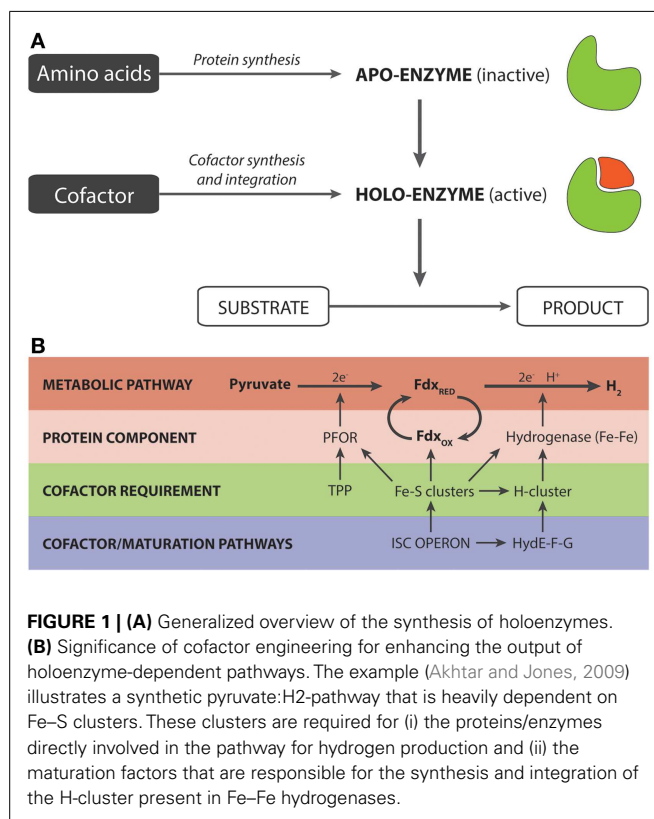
A

Amino acids

Protein synthesis

APO-ENZYME (inactive)

Cofactor

Cofactor synthesis and integration

HOLO-ENZYME (active)

SUBSTRATE

PRODUCT

B

METABOLIC PATHWAY

Pyruvate

$2e^-$

$Fdx_{RED}$

$2e^-$ $H^+$

$H_2$

PROTEIN COMPONENT

PFOR

$Fdx_{OX}$

Hydrogenase (Fe-Fe)

COFACTOR REQUIREMENT

TPP

Fe-S clusters

H-cluster

COFACTOR/MATURATION PATHWAYS

ISC OPERON

HydE-F-G

**FIGURE 1 | (A)** Generalized overview of the synthesis of holoenzymes. **(B)** Significance of cofactor engineering for enhancing the output of holoenzyme-dependent pathways. The example (Akhtar and Jones, 2009) illustrates a synthetic pyruvate:H2-pathway that is heavily dependent on Fe–S clusters. These clusters are required for (i) the proteins/enzymes directly involved in the pathway for hydrogen production and (ii) the maturation factors that are responsible for the synthesis and integration of the H-cluster present in Fe–Fe hydrogenases.